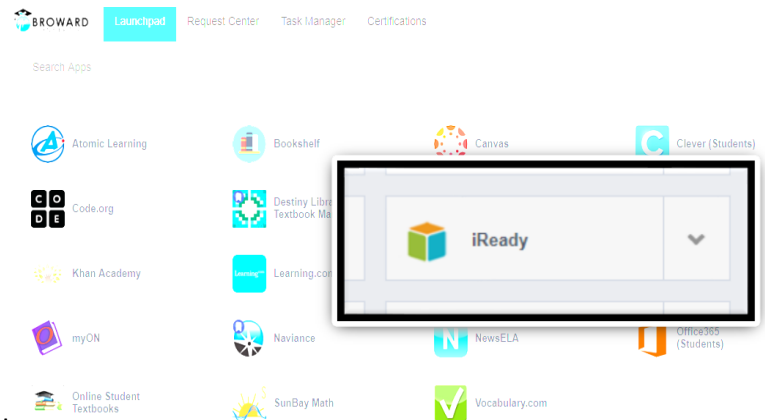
BROWARD Launchpad Request Center Task Manager Certifications

Search Apps

Atomic Learning
Bookshelf
Canvas
Clever (Students)

C O D E Code.org
Destiny Libra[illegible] Textbook Ma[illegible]

iReady

Khan Academy
Learning Learning.com

myON
Naviance
N NewsELA
Office365 (Students)

Online Student Textbooks
SunBay Math
Vocabulary.com